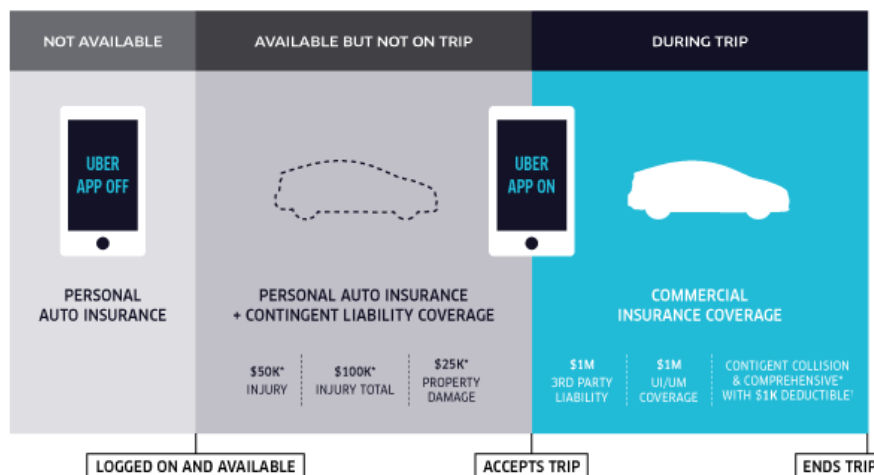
NOT AVAILABLE

AVAILABLE BUT NOT ON TRIP

DURING TRIP

UBER APP OFF

UBER APP ON

PERSONAL AUTO INSURANCE

PERSONAL AUTO INSURANCE + CONTINGENT LIABILITY COVERAGE

| $50K* INJURY | $100K* INJURY TOTAL | $25K* PROPERTY DAMAGE |
|---|---|---|

COMMERCIAL INSURANCE COVERAGE

| $1M 3RD PARTY LIABILITY | $1M UI/UM COVERAGE | CONTIGENT COLLISION & COMPREHENSIVE* WITH $1K DEDUCTIBLE† |
|---|---|---|

LOGGED ON AND AVAILABLE

ACCEPTS TRIP

ENDS TRIP